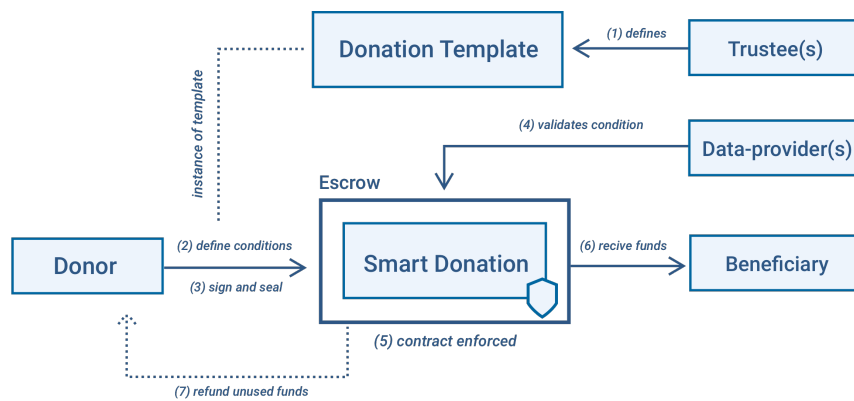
Donation Template

(1) defines

Trustee(s)

instance of template

(4) validates condition

Data-provider(s)

Escrow

Donor

(2) define conditions

(3) sign and seal

Smart Donation

(6) recive funds

Beneficiary

(5) contract enforced

(7) refund unused funds